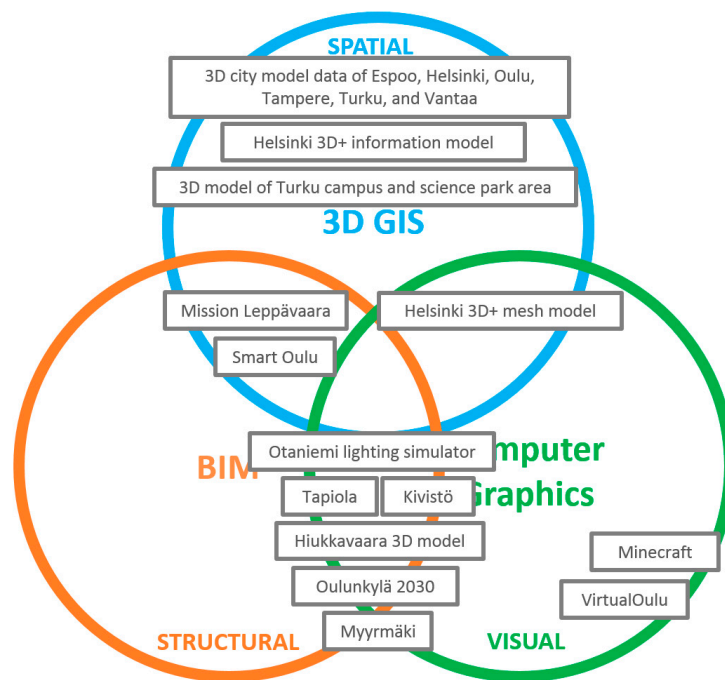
SPATIAL

3D city model data of Espoo, Helsinki, Oulu, Tampere, Turku, and Vantaa

Helsinki 3D+ information model

3D model of Turku campus and science park area

3D GIS

Mission Leppävaara

Helsinki 3D+ mesh model

Smart Oulu

Otaniemi lighting simulator

BIM

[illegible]mputer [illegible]raphics

Tapiola

Kivistö

Hiukkavaara 3D model

Minecraft

Oulunkylä 2030

VirtualOulu

Myyrmäki

STRUCTURAL

VISUAL